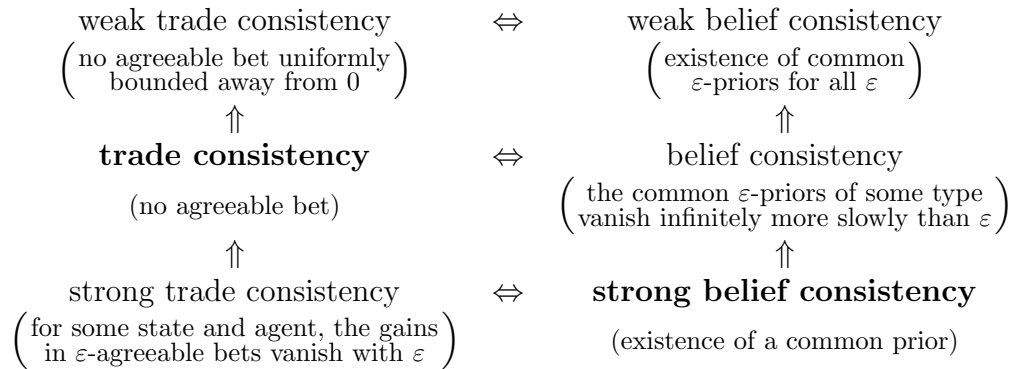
weak trade consistency $\Leftrightarrow$ weak belief consistency

$\begin{pmatrix}\text{no agreeable bet uniformly}\\ \text{bounded away from 0}\end{pmatrix}$ $\begin{pmatrix}\text{existence of common}\\ \varepsilon\text{-priors for all } \varepsilon\end{pmatrix}$

$\Uparrow$ $\Uparrow$

**trade consistency** $\Leftrightarrow$ belief consistency

(no agreeable bet) $\begin{pmatrix}\text{the common } \varepsilon\text{-priors of some type}\\ \text{vanish infinitely more slowly than } \varepsilon\end{pmatrix}$

$\Uparrow$ $\Uparrow$

strong trade consistency $\Leftrightarrow$ **strong belief consistency**

$\begin{pmatrix}\text{for some state and agent, the gains}\\ \text{in } \varepsilon\text{-agreeable bets vanish with } \varepsilon\end{pmatrix}$ (existence of a common prior)